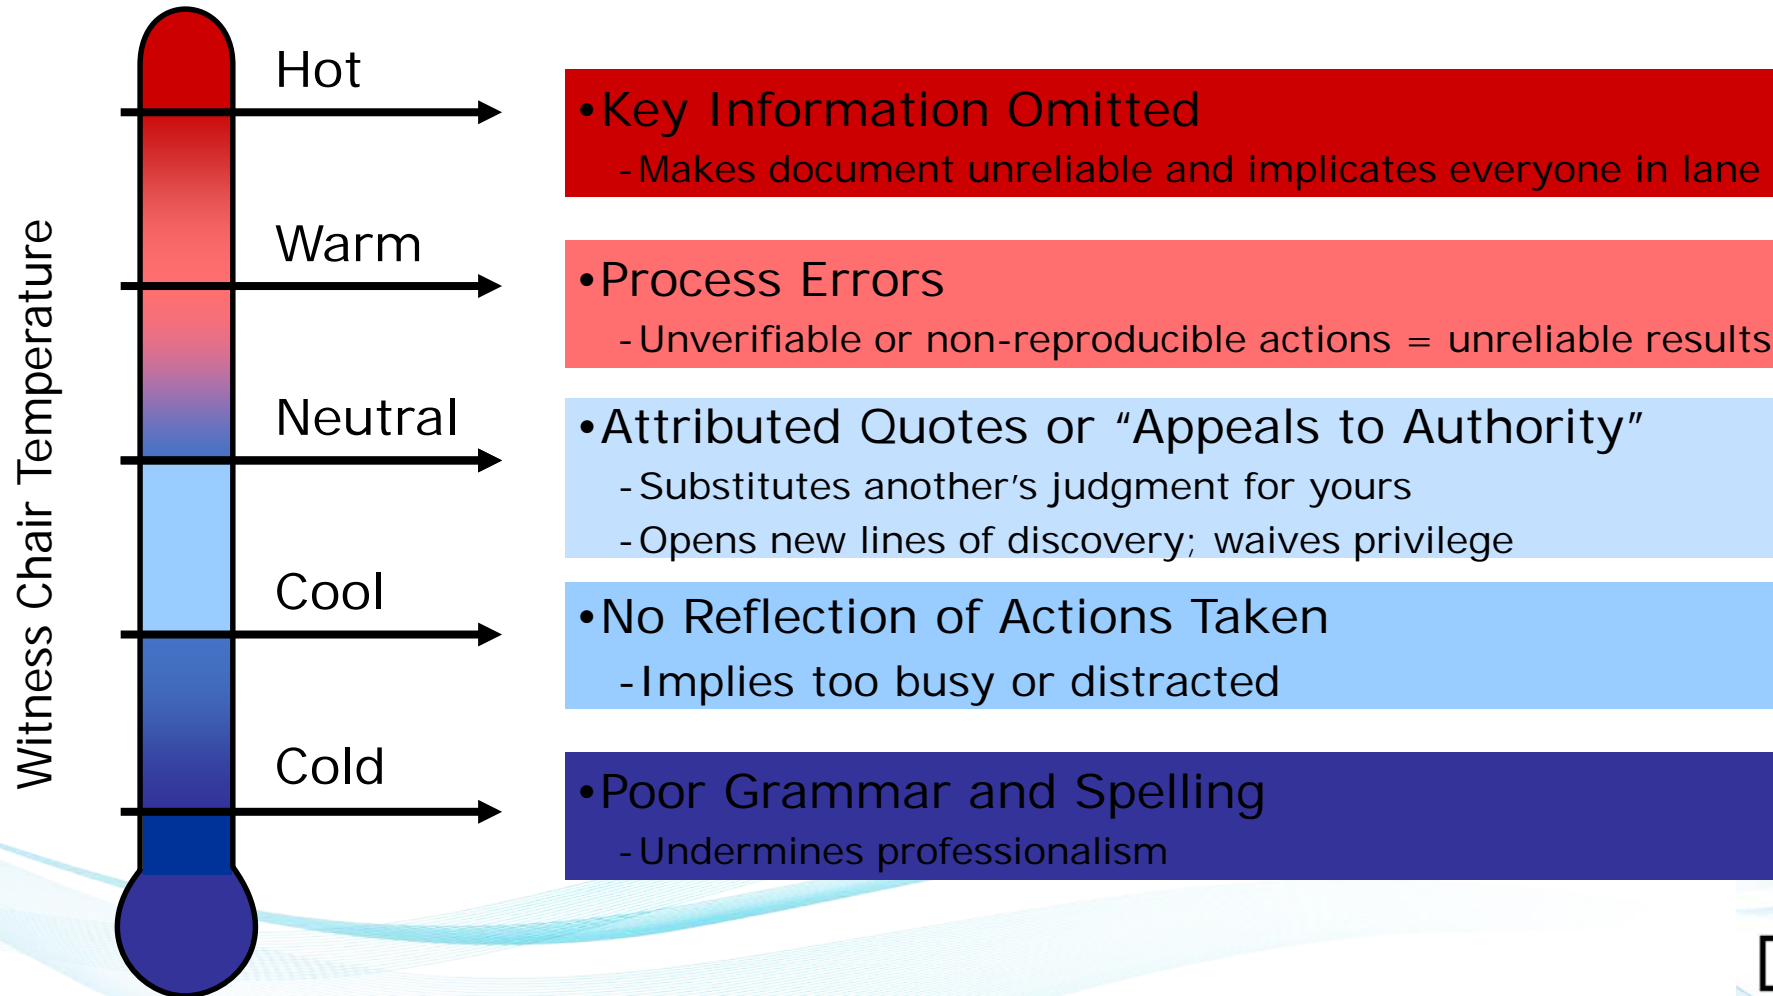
Witness Chair Temperature

Hot

Warm

Neutral

Cool

Cold

•Key Information Omitted
-Makes document unreliable and implicates everyone in lane

•Process Errors
-Unverifiable or non-reproducible actions = unreliable results

•Attributed Quotes or "Appeals to Authority"
-Substitutes another's judgment for yours
-Opens new lines of discovery; waives privilege

•No Reflection of Actions Taken
-Implies too busy or distracted

•Poor Grammar and Spelling
-Undermines professionalism